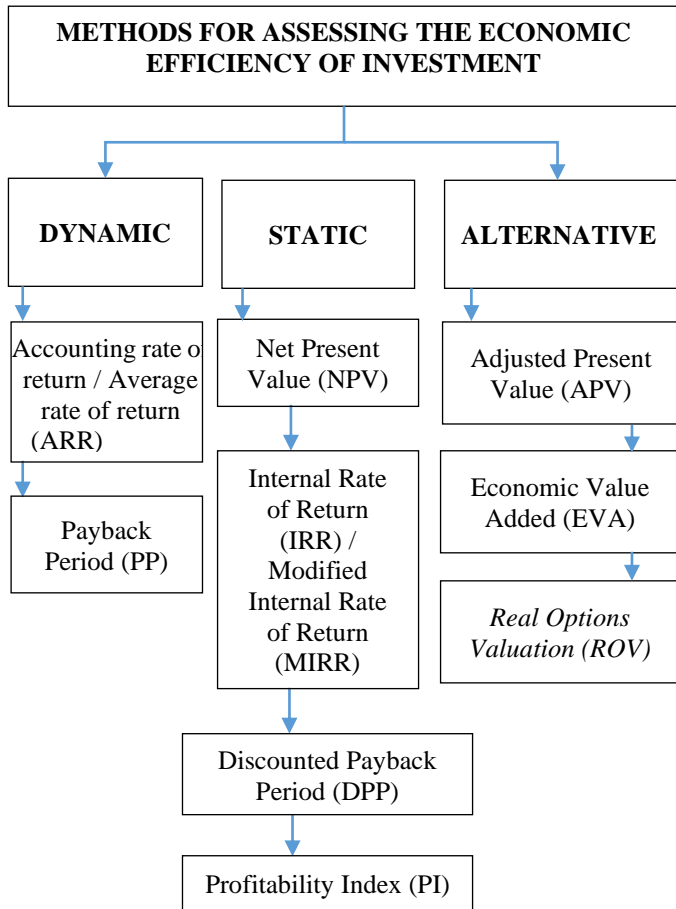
METHODS FOR ASSESSING THE ECONOMIC EFFICIENCY OF INVESTMENT

DYNAMIC

Accounting rate o return / Average rate of return (ARR)

Payback Period (PP)

STATIC

Net Present Value (NPV)

Internal Rate of Return (IRR) / Modified Internal Rate of Return (MIRR)

Discounted Payback Period (DPP)

Profitability Index (PI)

ALTERNATIVE

Adjusted Present Value (APV)

Economic Value Added (EVA)

*Real Options Valuation (ROV)*